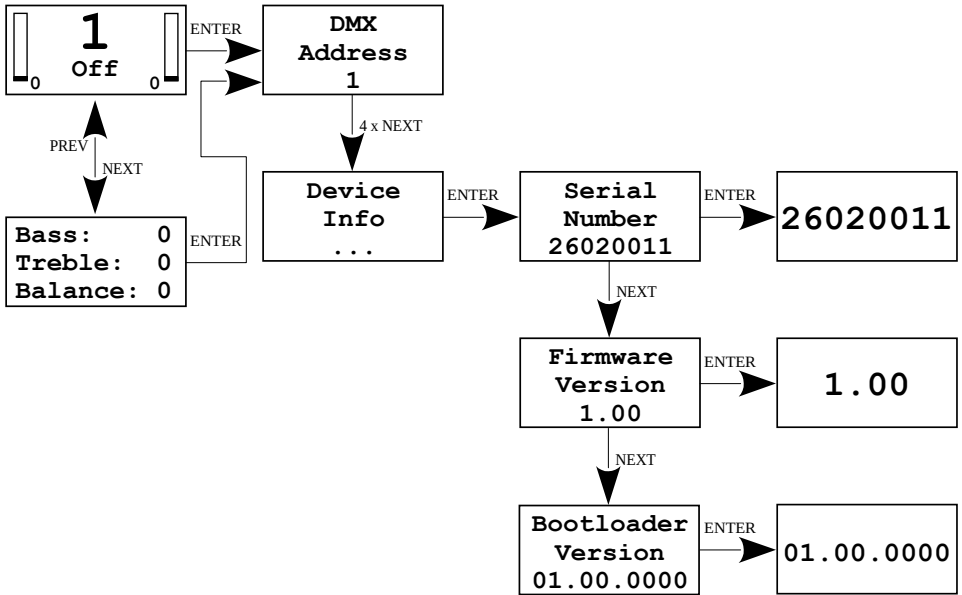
1
Off
0 0

ENTER

DMX
Address
1

PREV
NEXT

4 x NEXT

Bass: 0
Treble: 0
Balance: 0

ENTER

Device
Info
...

ENTER

Serial
Number
26020011

ENTER

26020011

NEXT

Firmware
Version
1.00

ENTER

1.00

NEXT

Bootloader
Version
01.00.0000

ENTER

01.00.0000